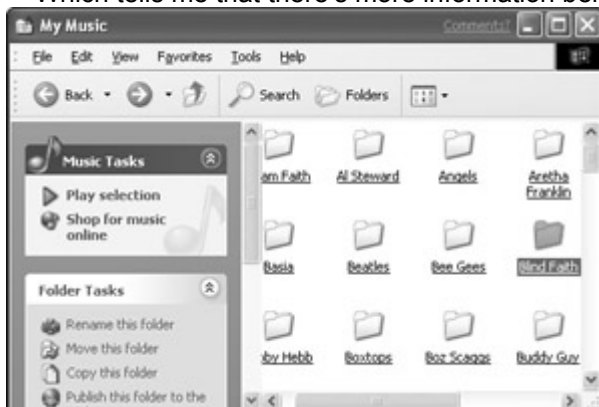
Which tells me that there's more information be

My Music

Comments?

File Edit View Favorites Tools Help

Back Search Folders

Music Tasks

Play selection

Shop for music online

Folder Tasks

Rename this folder

Move this folder

Copy this folder

Publish this folder to the

am Faith | Al Steward | Angels | Aretha Franklin

Basia | Beatles | Bee Gees | Blind Faith

bby Hebb | Boxtops | Boz Scaggs | Buddy Guy